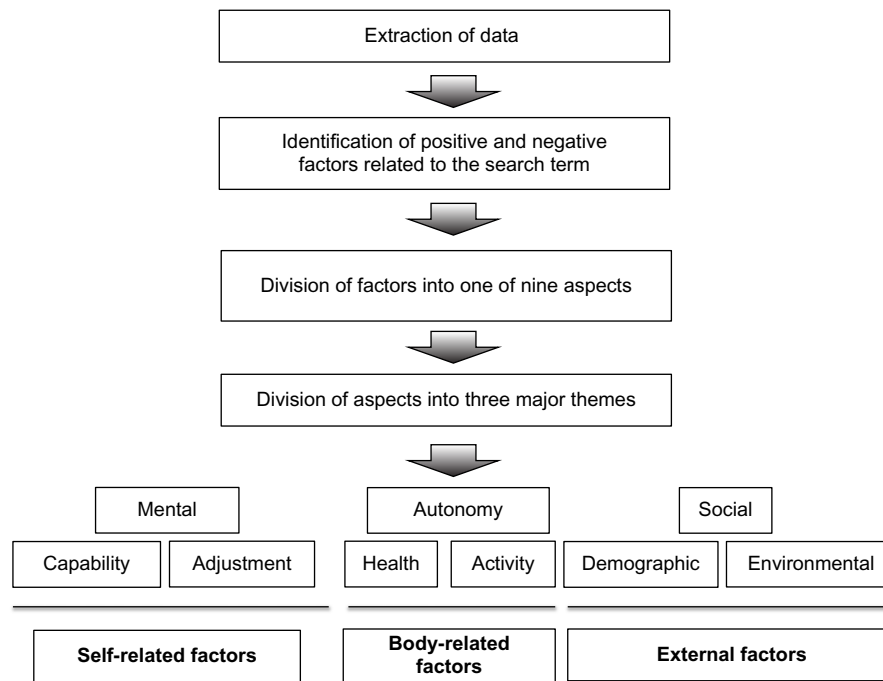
Extraction of data

Identification of positive and negative factors related to the search term

Division of factors into one of nine aspects

Division of aspects into three major themes

Mental

Capability

Adjustment

Autonomy

Health

Activity

Social

Demographic

Environmental

**Self-related factors**

**Body-related factors**

**External factors**